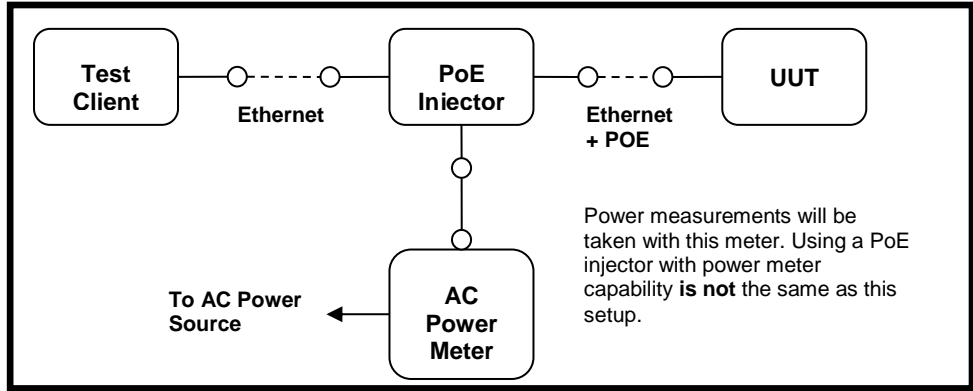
Test Client

Ethernet

PoE Iniector

Ethernet + POE

UUT

Power measurements will be taken with this meter. Using a PoE injector with power meter capability **is not** the same as this setup.

To AC Power Source

AC Power Meter